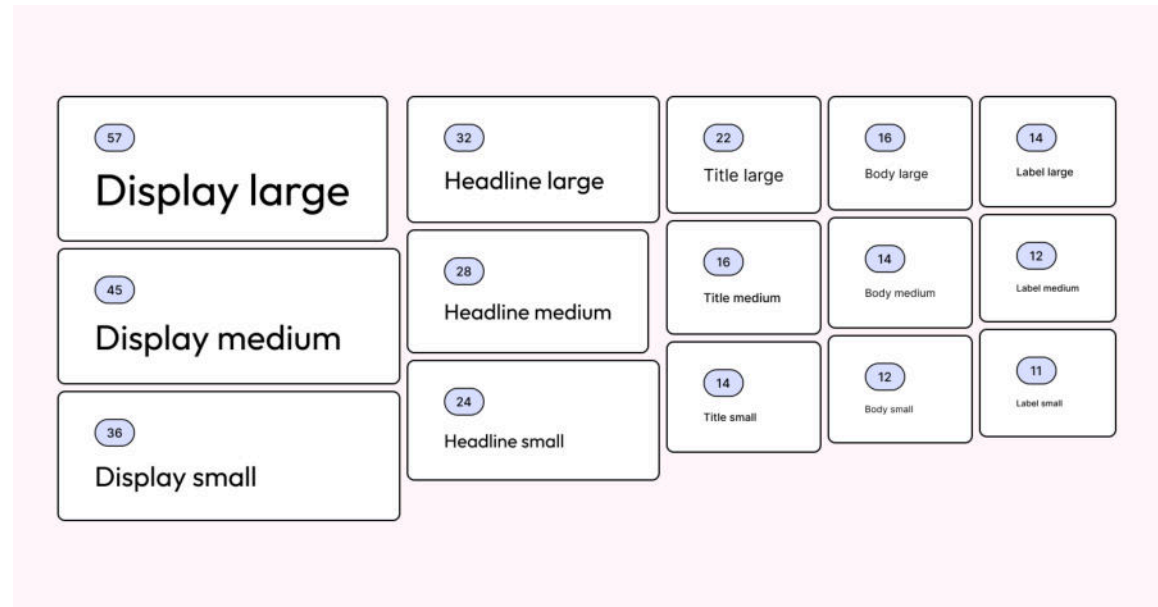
57
Display large

45
Display medium

36
Display small

32
Headline large

28
Headline medium

24
Headline small

22
Title large

16
Title medium

14
Title small

16
Body large

14
Body medium

12
Body small

14
Label large

12
Label medium

11
Label small